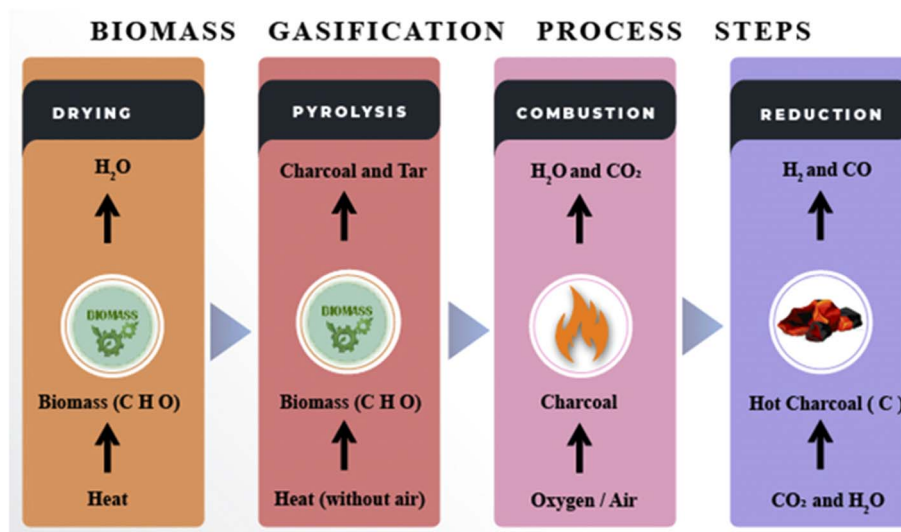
BIOMASS GASIFICATION PROCESS STEPS

DRYING

$H_2O$

BIOMASS

Biomass (C H O)

Heat

PYROLYSIS

Charcoal and Tar

BIOMASS

Biomass (C H O)

Heat (without air)

COMBUSTION

$H_2O$ and $CO_2$

Charcoal

Oxygen / Air

REDUCTION

$H_2$ and CO

Hot Charcoal ( C )

$CO_2$ and $H_2O$